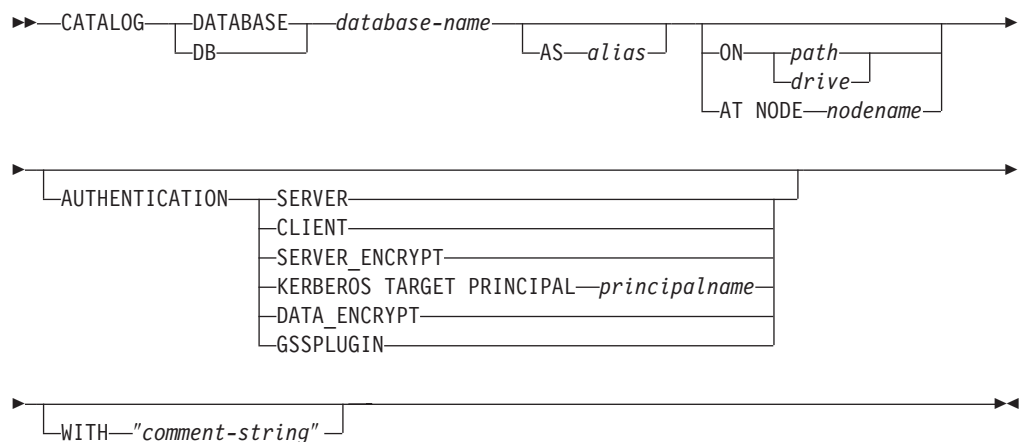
CATALOG DATABASE database-name
DB
AS alias
ON path
drive
AT NODE nodename

AUTHENTICATION SERVER
CLIENT
SERVER_ENCRYPT
KERBEROS TARGET PRINCIPAL principalname
DATA_ENCRYPT
GSSPLUGIN

WITH "comment-string"